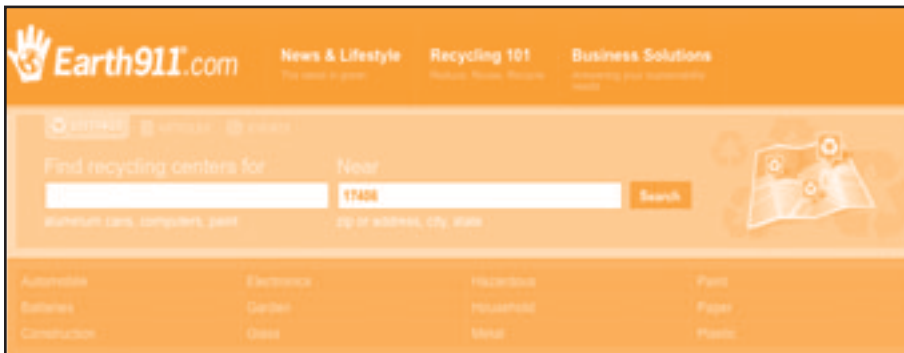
Earth911.com

News & Lifestyle
The news in green

Recycling 101
Reduce, Reuse, Recycle

Business Solutions
Answering your sustainable needs

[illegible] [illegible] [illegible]

Find recycling centers for

aluminum cans, computers, paint

Near

17406

zip or address, city, state

Search

Automobile
Batteries
Construction

Electronics
Garden
Glass

Hazardous
Household
Metal

Paint
Paper
Plastic